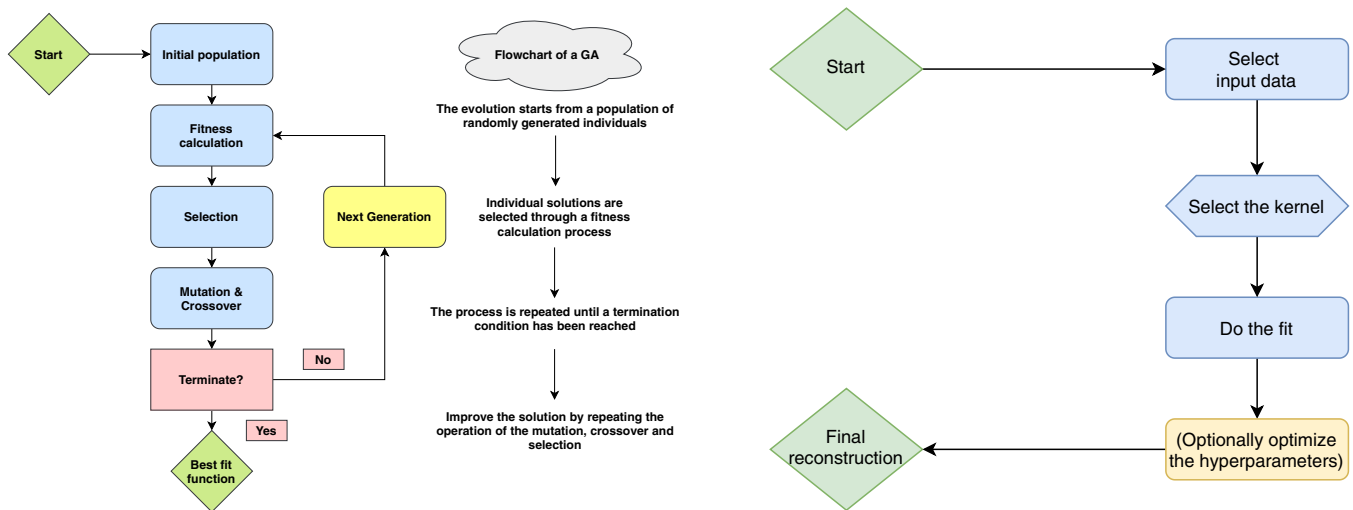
Start

Initial population

Fitness calculation

Selection

Mutation & Crossover

Terminate?

No

Next Generation

Yes

Best fit function

Flowchart of a GA

The evolution starts from a population of randomly generated individuals

Individual solutions are selected through a fitness calculation process

The process is repeated until a termination condition has been reached

Improve the solution by repeating the operation of the mutation, crossover and selection

Start

Select input data

Select the kernel

Do the fit

(Optionally optimize the hyperparameters)

Final reconstruction